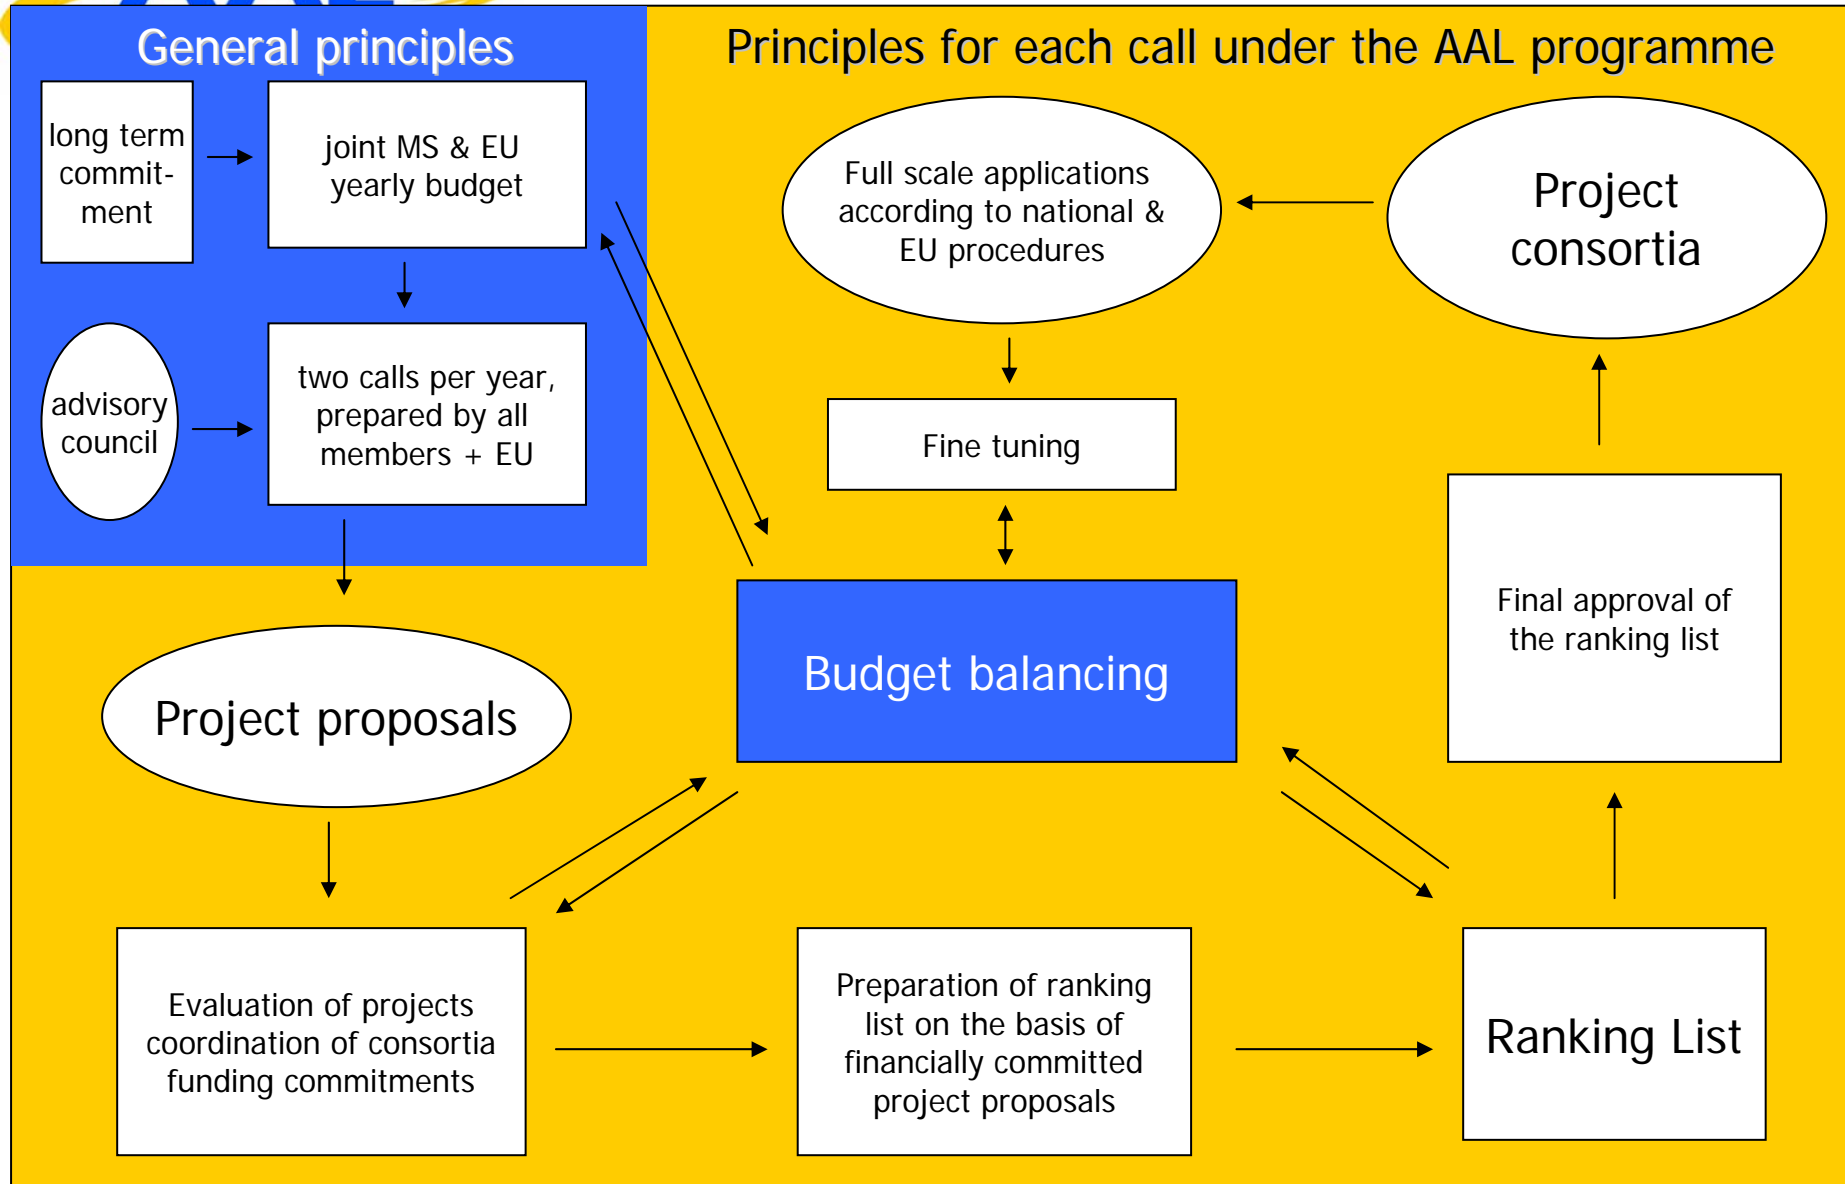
General principles

Principles for each call under the AAL programme

long term commit-ment

joint MS & EU yearly budget

advisory council

two calls per year, prepared by all members + EU

Full scale applications according to national & EU procedures

Project consortia

Fine tuning

Budget balancing

Final approval of the ranking list

Project proposals

Evaluation of projects coordination of consortia funding commitments

Preparation of ranking list on the basis of financially committed project proposals

Ranking List